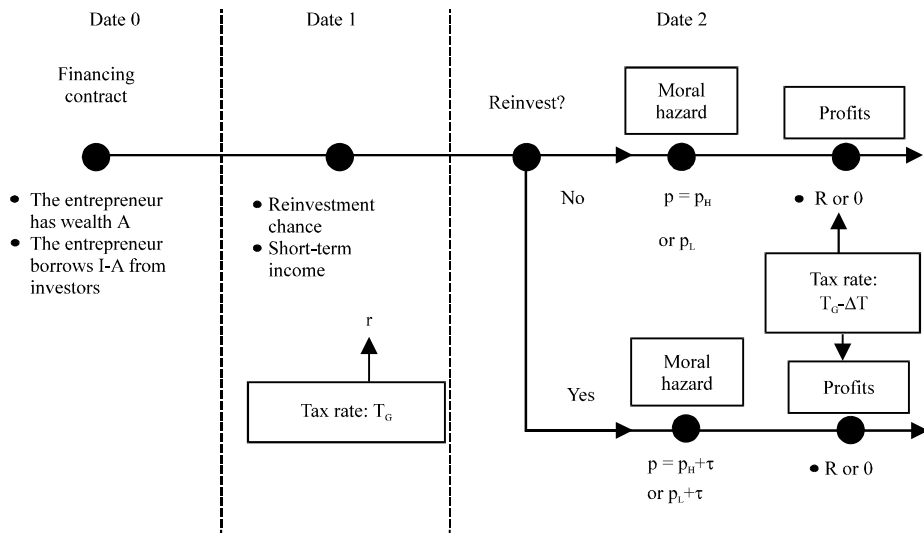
Date 0

Date 1

Date 2

Financing contract

Reinvest?

Moral hazard

Profits

• The entrepreneur has wealth A
• The entrepreneur borrows I-A from investors

• Reinvestment chance
• Short-term income

No

$p = p_H$

or $p_L$

• R or 0

Tax rate: $T_G$-$\Delta T$

r

Tax rate: $T_G$

Moral hazard

Profits

Yes

$p = p_H+\tau$
or $p_L+\tau$

• R or 0